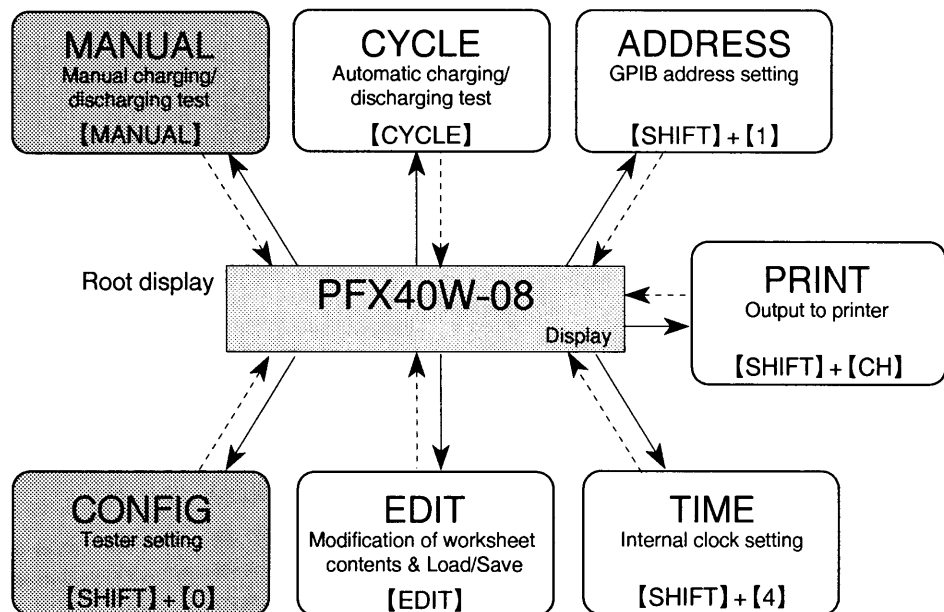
MANUAL
Manual charging/ discharging test
【MANUAL】

CYCLE
Automatic charging/ discharging test
【CYCLE】

ADDRESS
GPIB address setting
【SHIFT】+【1】

Root display

PFX40W-08
Display

PRINT
Output to printer
【SHIFT】+【CH】

CONFIG
Tester setting
【SHIFT】+【0】

EDIT
Modification of worksheet contents & Load/Save
【EDIT】

TIME
Internal clock setting
【SHIFT】+【4】